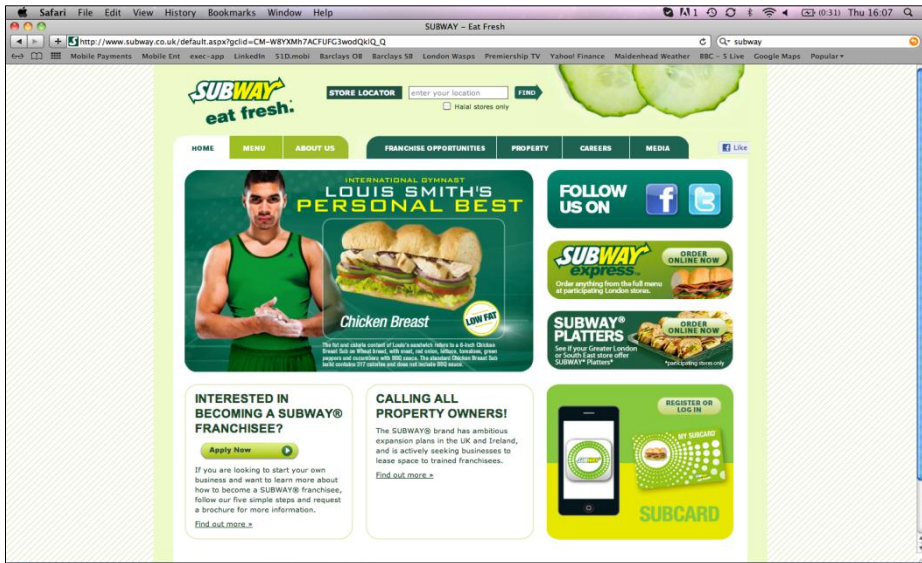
Safari File Edit View History Bookmarks Window Help

(0:31) Thu 16:07

SUBWAY – Eat Fresh

http://www.subway.co.uk/default.aspx?gclid=CM-W8YXMh7ACFUFG3wodQkIQ_Q

subway

Mobile Payments Mobile Ent exec-app LinkedIn 51D.mobi Barclays OE Barclays SB London Wasps Premiership TV Yahoo! Finance Maidenhead Weather BBC – 5 Live Google Maps Popular

SUBWAY eat fresh.

STORE LOCATOR enter your location FIND

Halal stores only

HOME MENU ABOUT US FRANCHISE OPPORTUNITIES PROPERTY CAREERS MEDIA Like

INTERNATIONAL GYMNAST
LOUIS SMITH'S PERSONAL BEST

Chicken Breast

LOW FAT

The fat and calorie content of Louis's sandwich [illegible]

FOLLOW US ON

SUBWAY express

ORDER ONLINE NOW

Order anything from the full menu at participating London stores.

SUBWAY® PLATTERS

ORDER ONLINE NOW

See if your Greater London or South East store offer SUBWAY® Platters*

*participating stores only

INTERESTED IN BECOMING A SUBWAY® FRANCHISEE?

Apply Now

If you are looking to start your own business and want to learn more about how to become a SUBWAY® franchisee, follow our five simple steps and request a brochure for more information.

Find out more »

CALLING ALL PROPERTY OWNERS!

The SUBWAY® brand has ambitious expansion plans in the UK and Ireland, and is actively seeking businesses to lease space to trained franchisees.

Find out more »

REGISTER OR LOG IN

MY SUBCARD

SUBCARD